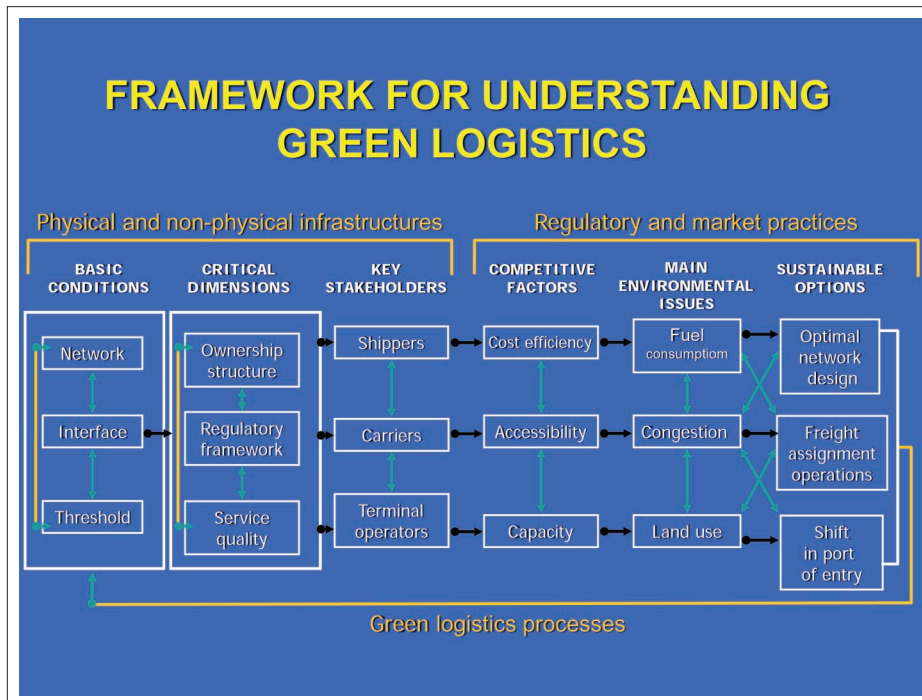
FRAMEWORK FOR UNDERSTANDING GREEN LOGISTICS

Physical and non-physical infrastructures

Regulatory and market practices

BASIC CONDITIONS

CRITICAL DIMENSIONS

KEY STAKEHOLDERS

COMPETITIVE FACTORS

MAIN ENVIRONMENTAL ISSUES

SUSTAINABLE OPTIONS

Network

Interface

Threshold

Ownership structure

Regulatory framework

Service quality

Shippers

Carriers

Terminal operators

Cost efficiency

Accessibility

Capacity

Fuel consumptiom

Congestion

Land use

Optimal network design

Freight assignment operations

Shift in port of entry

Green logistics processes